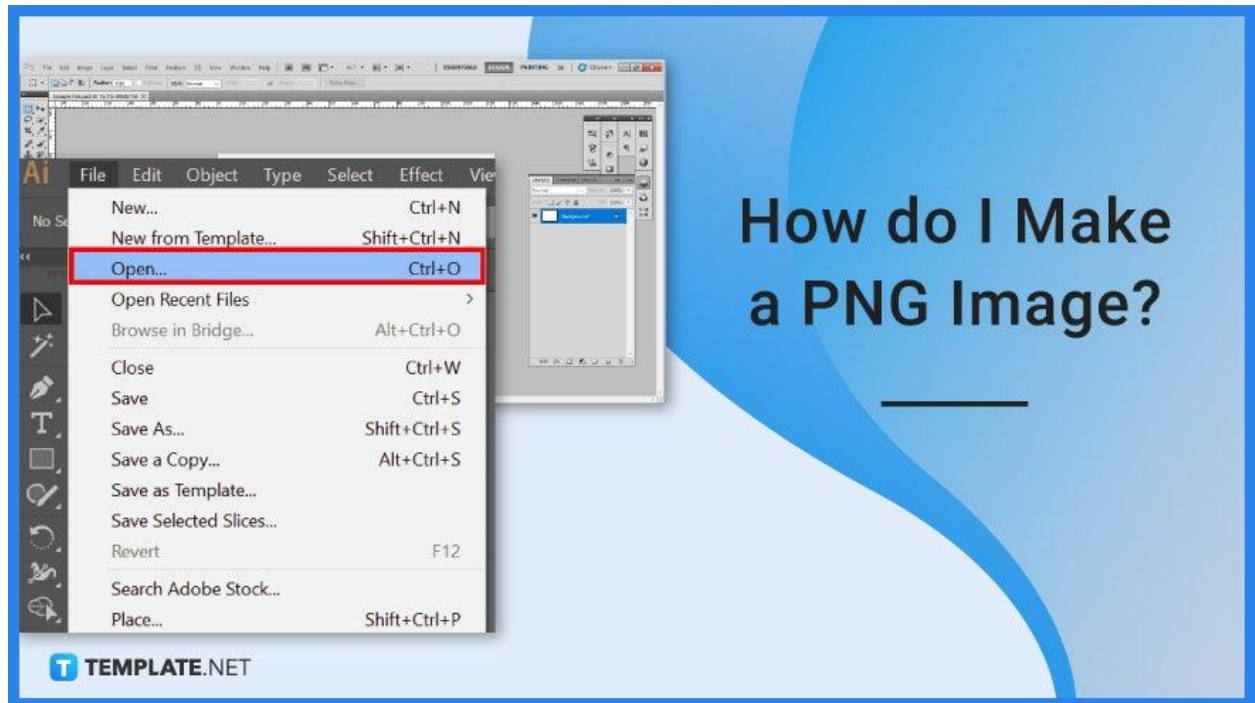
Ai File Edit Object Type Select Effect Vie

No Se

New... Ctrl+N
New from Template... Shift+Ctrl+N
Open... Ctrl+O
Open Recent Files >
Browse in Bridge... Alt+Ctrl+O
Close Ctrl+W
Save Ctrl+S
Save As... Shift+Ctrl+S
Save a Copy... Alt+Ctrl+S
Save as Template...
Save Selected Slices...
Revert F12
Search Adobe Stock...
Place... Shift+Ctrl+P

How do I Make a PNG Image?

TEMPLATE.NET